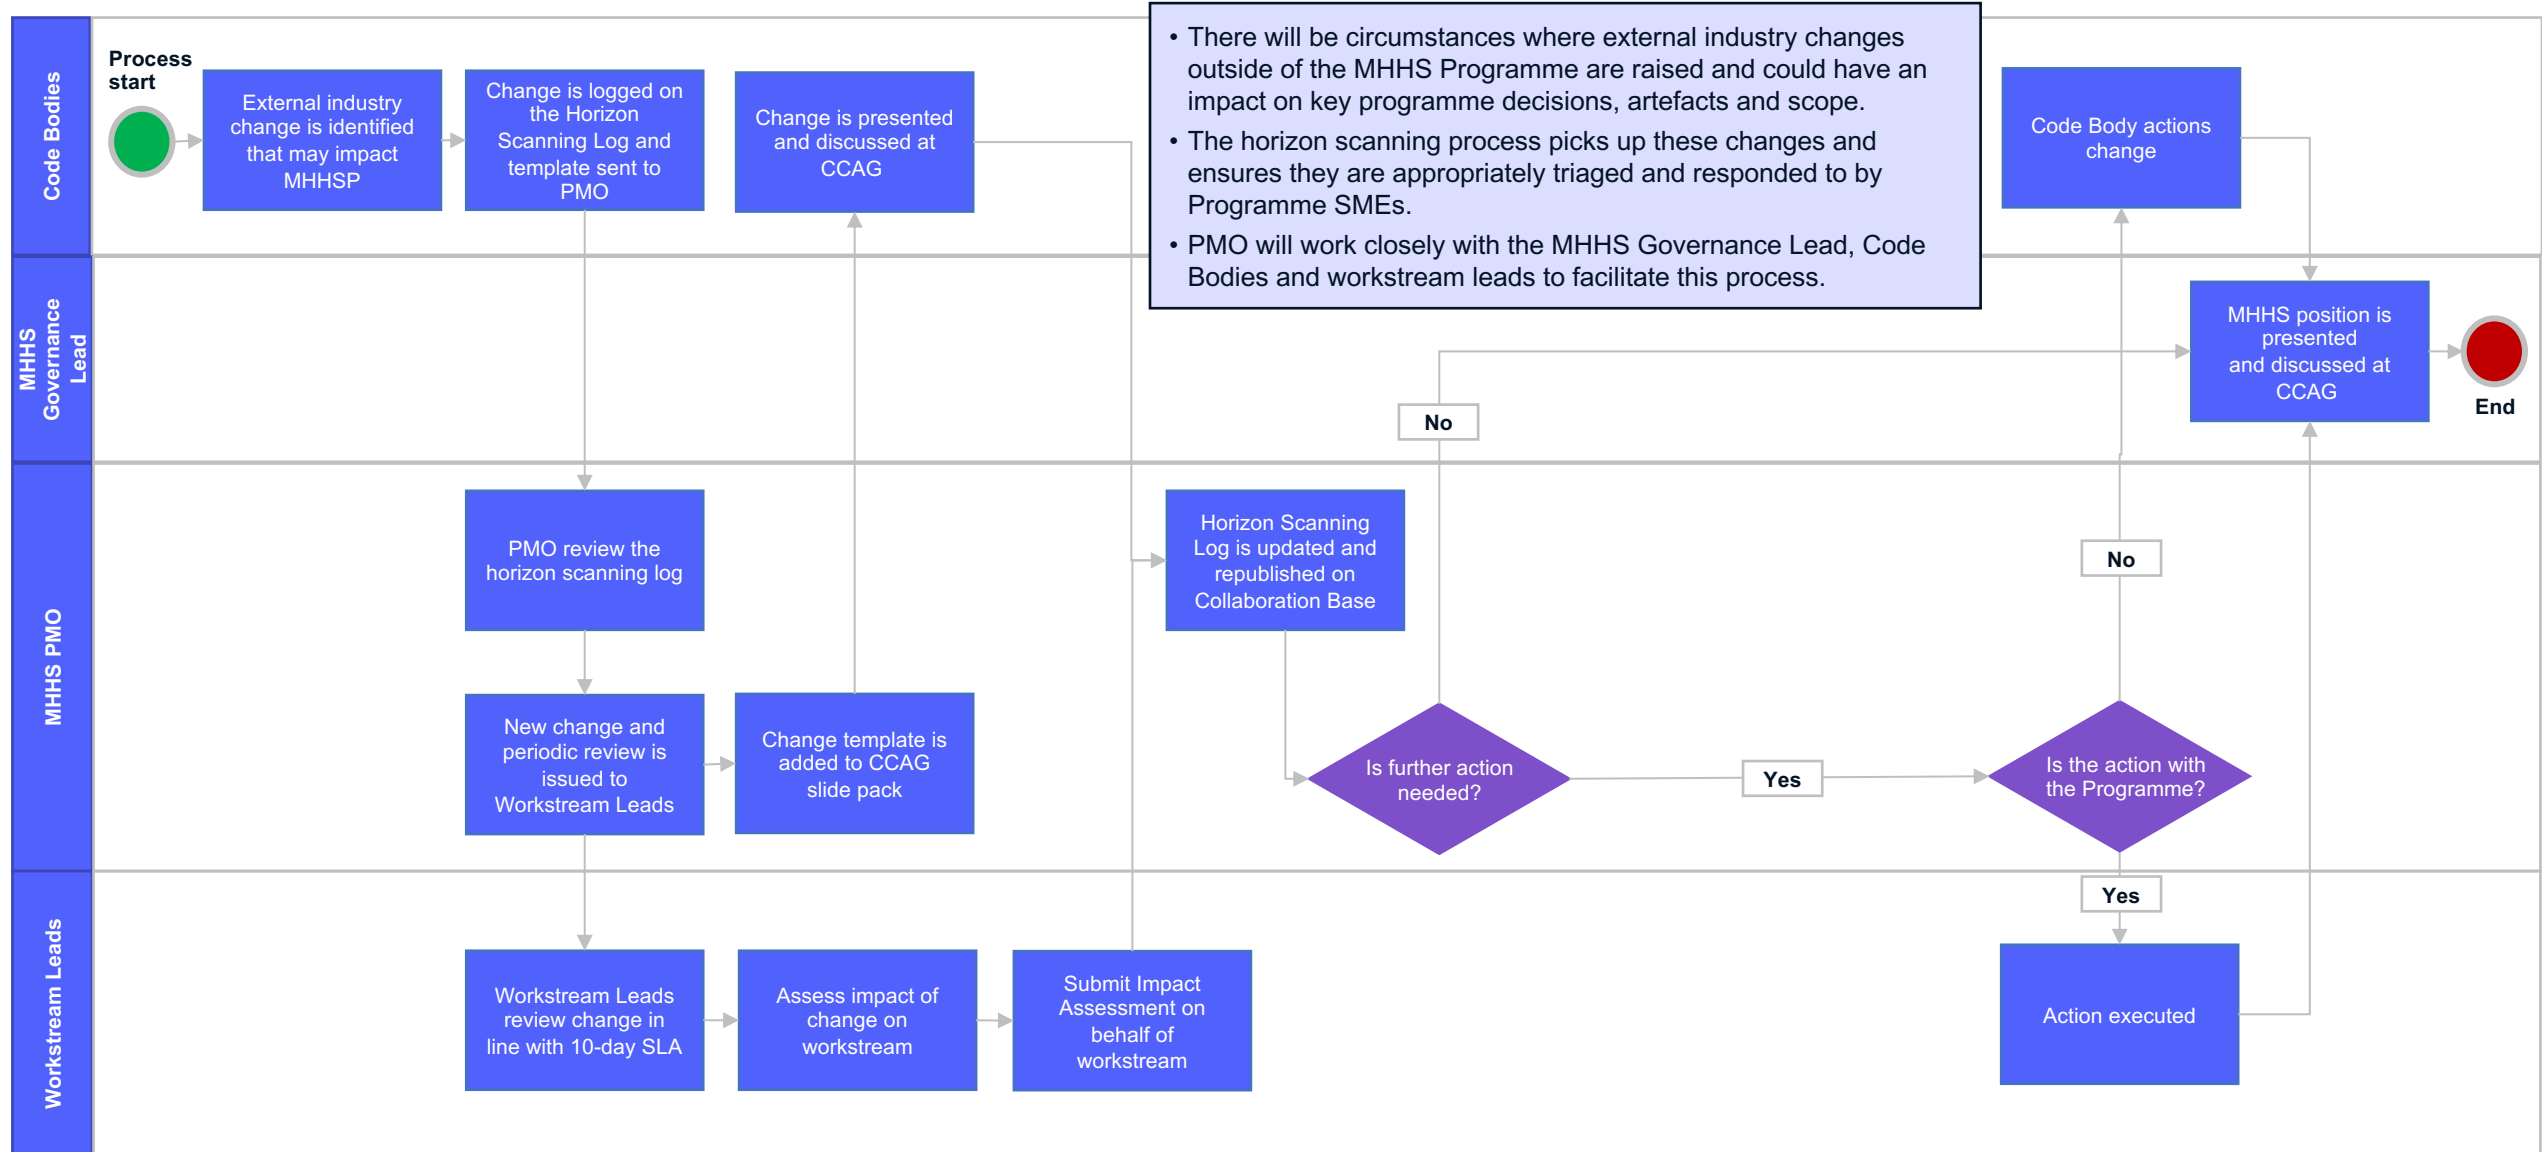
Code Bodies

Process start

External industry change is identified that may impact MHHSP

Change is logged on the Horizon Scanning Log and template sent to PMO

Change is presented and discussed at CCAG

• There will be circumstances where external industry changes outside of the MHHS Programme are raised and could have an impact on key programme decisions, artefacts and scope.
• The horizon scanning process picks up these changes and ensures they are appropriately triaged and responded to by Programme SMEs.
• PMO will work closely with the MHHS Governance Lead, Code Bodies and workstream leads to facilitate this process.

Code Body actions change

MHHS Governance Lead

MHHS position is presented and discussed at CCAG

End

No

MHHS PMO

PMO review the horizon scanning log

Horizon Scanning Log is updated and republished on Collaboration Base

No

New change and periodic review is issued to Workstream Leads

Change template is added to CCAG slide pack

Is further action needed?

Yes

Is the action with the Programme?

Yes

Workstream Leads

Workstream Leads review change in line with 10-day SLA

Assess impact of change on workstream

Submit Impact Assessment on behalf of workstream

Action executed